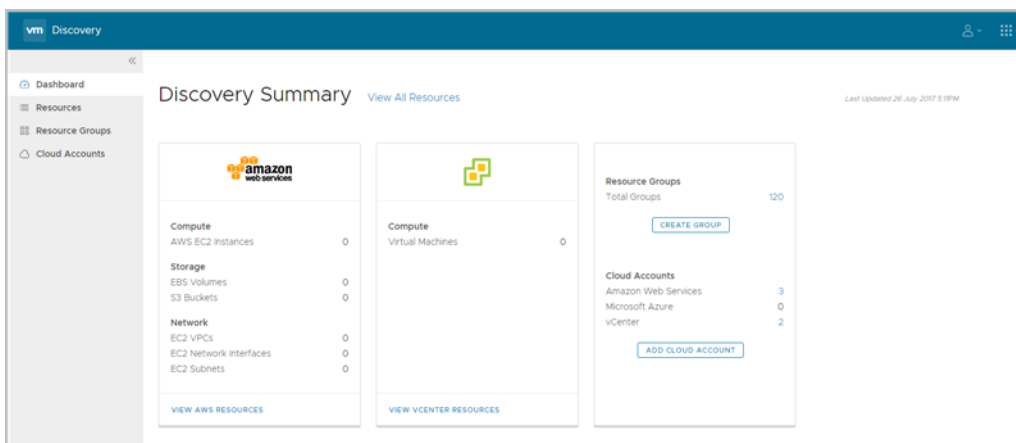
vm Discovery

«

Dashboard
Resources
Resource Groups
Cloud Accounts

Discovery Summary View All Resources

Last Updated 26 July 2017 5:11PM

amazon web services

Compute
AWS EC2 Instances 0

Storage
EBS Volumes 0
S3 Buckets 0

Network
EC2 VPCs 0
EC2 Network Interfaces 0
EC2 Subnets 0

VIEW AWS RESOURCES

Compute
Virtual Machines 0

VIEW VCENTER RESOURCES

Resource Groups
Total Groups 120

CREATE GROUP

Cloud Accounts
Amazon Web Services 3
Microsoft Azure 0
vCenter 2

ADD CLOUD ACCOUNT